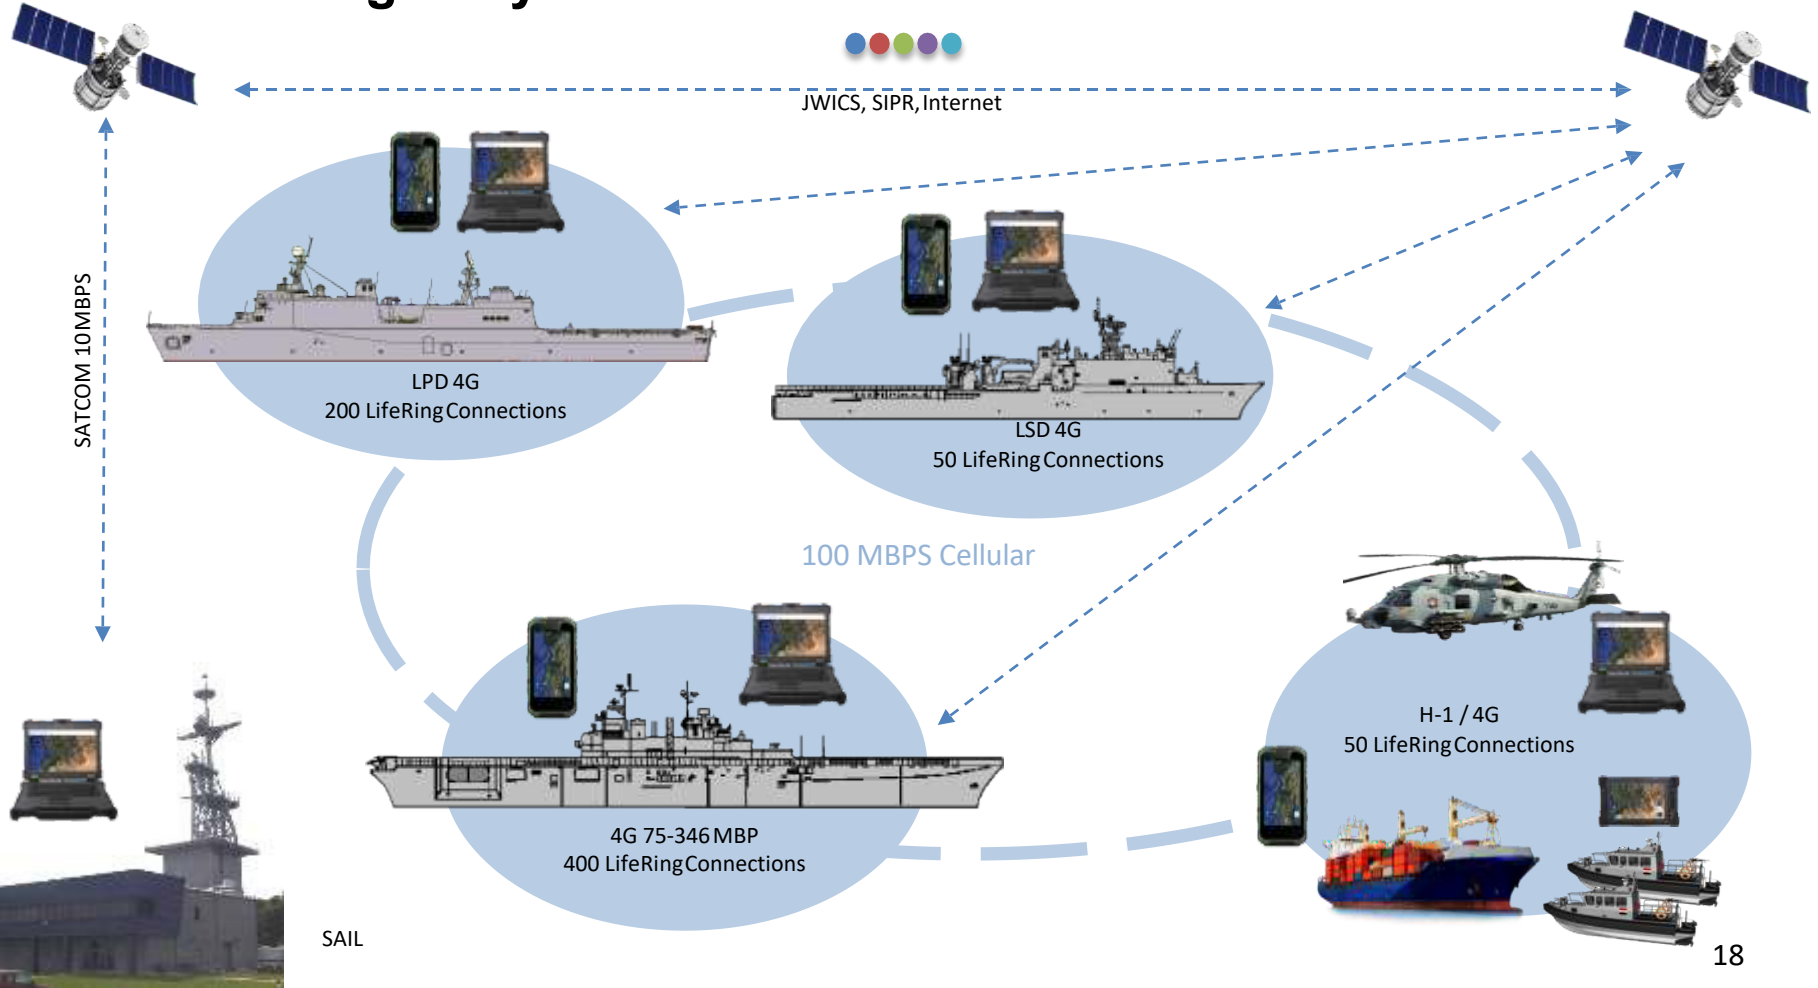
JWICS, SIPR, Internet

SATCOM 10MBPS

LPD 4G
200 LifeRing Connections

LSD 4G
50 LifeRing Connections

100 MBPS Cellular

H-1 / 4G
50 LifeRing Connections

4G 75-346 MBP
400 LifeRing Connections

SAIL

18